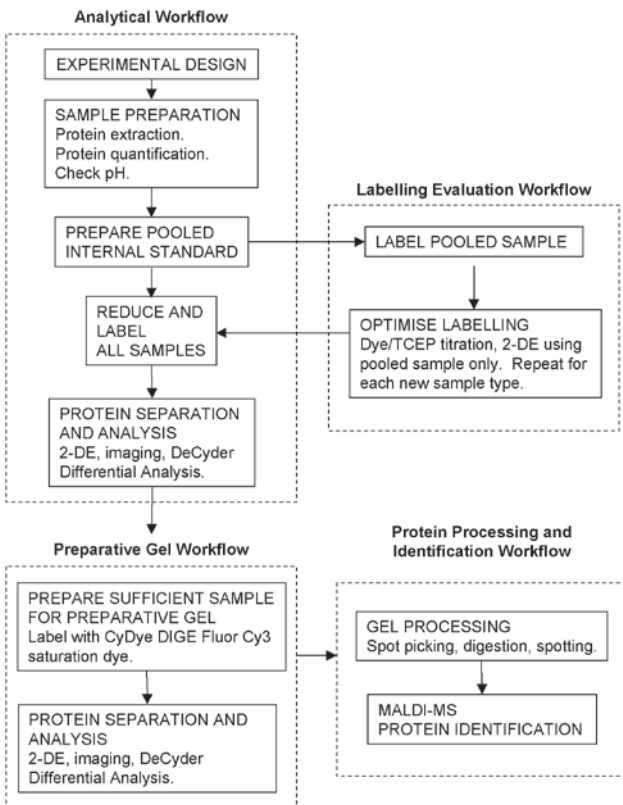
Analytical Workflow

EXPERIMENTAL DESIGN

SAMPLE PREPARATION
Protein extraction.
Protein quantification.
Check pH.

PREPARE POOLED
INTERNAL STANDARD

REDUCE AND
LABEL
ALL SAMPLES

PROTEIN SEPARATION
AND ANALYSIS
2-DE, imaging, DeCyder
Differential Analysis.

Labelling Evaluation Workflow

LABEL POOLED SAMPLE

OPTIMISE LABELLING
Dye/TCEP titration, 2-DE using
pooled sample only. Repeat for
each new sample type.

Preparative Gel Workflow

PREPARE SUFFICIENT SAMPLE
FOR PREPARATIVE GEL
Label with CyDye DIGE Fluor Cy3
saturation dye.

PROTEIN SEPARATION AND
ANALYSIS
2-DE, imaging, DeCyder
Differential Analysis.

Protein Processing and
Identification Workflow

GEL PROCESSING
Spot picking, digestion, spotting.

MALDI-MS
PROTEIN IDENTIFICATION